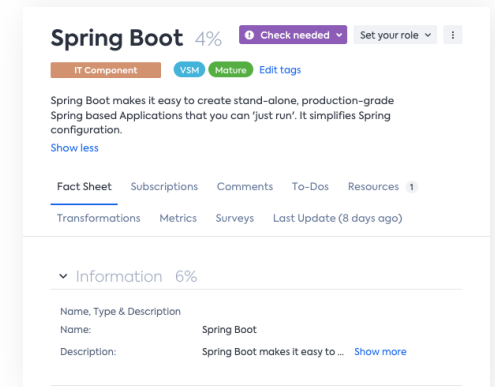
Spring Boot 4%

Check needed

Set your role

IT Component

VSM

Mature

Edit tags

Spring Boot makes it easy to create stand-alone, production-grade Spring based Applications that you can 'just run'. It simplifies Spring configuration.

Show less

Fact Sheet

Subscriptions

Comments

To-Dos

Resources 1

Transformations

Metrics

Surveys

Last Update (8 days ago)

Information 6%

Name, Type & Description

| Name: | Spring Boot |
|---|---|
| Description: | Spring Boot makes it easy to ... Show more |